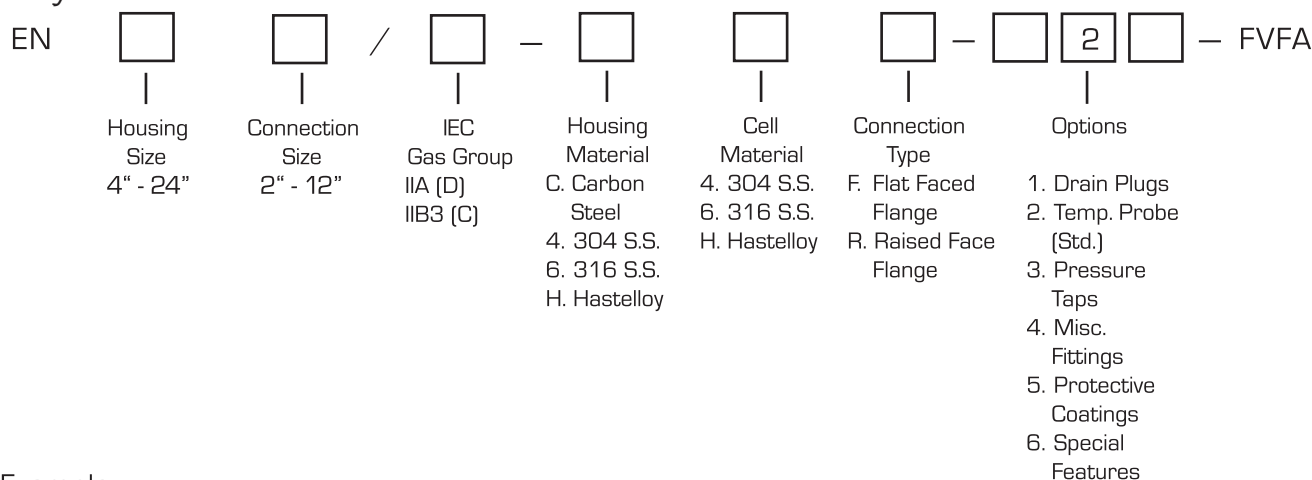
EN [ ] [ ] / [ ] – [ ] [ ] [ ] – [ ] [2] [ ] – FVFA

Housing Size 4" - 24"

Connection Size 2" - 12"

IEC Gas Group IIA (D) IIB3 (C)

Housing Material C. Carbon Steel 4. 304 S.S. 6. 316 S.S. H. Hastelloy

Cell Material 4. 304 S.S. 6. 316 S.S. H. Hastelloy

Connection Type F. Flat Faced Flange R. Raised Face Flange

Options
1. Drain Plugs
2. Temp. Probe (Std.)
3. Pressure Taps
4. Misc. Fittings
5. Protective Coatings
6. Special Features